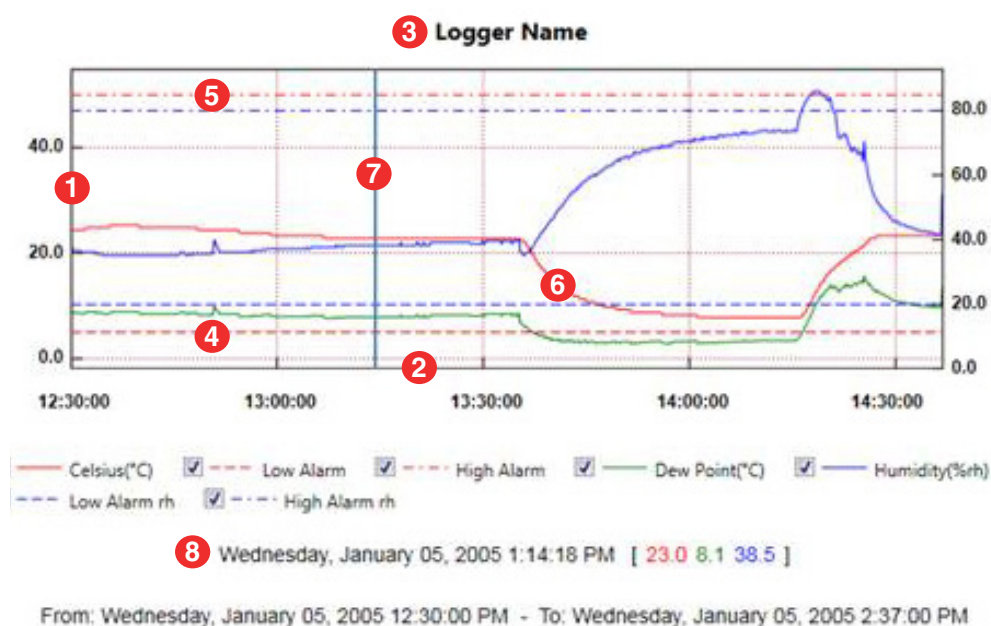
3 Logger Name

5

1

7

6

4

2

40.0
20.0
0.0

80.0
60.0
40.0
20.0
0.0

12:30:00 13:00:00 13:30:00 14:00:00 14:30:00

Celsius(°C) ☑ Low Alarm ☑ High Alarm ☑ Dew Point(°C) ☑ Humidity(%rh)
Low Alarm rh ☑ High Alarm rh

8 Wednesday, January 05, 2005 1:14:18 PM [ 23.0 8.1 38.5 ]

From: Wednesday, January 05, 2005 12:30:00 PM - To: Wednesday, January 05, 2005 2:37:00 PM